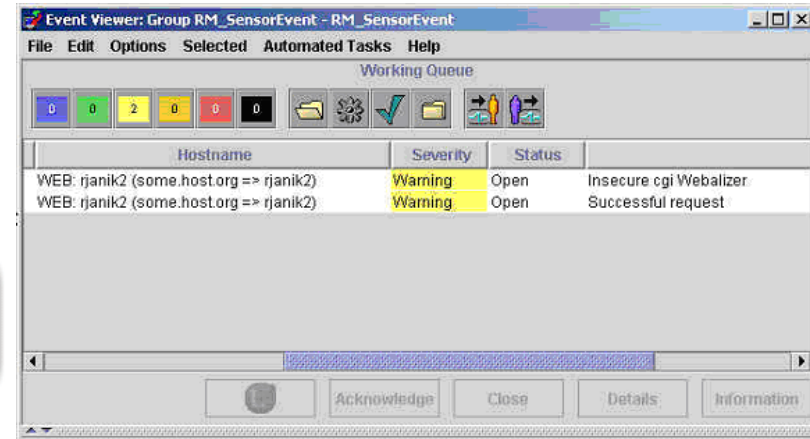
Event Viewer: Group RM_SensorEvent - RM_SensorEvent

File Edit Options Selected Automated Tasks Help

Working Queue

0 0 2 0 0 0

| Hostname | Severity | Status | |
|---|---|---|---|
| WEB: rjanik2 (some.host.org => rjanik2) | Warning | Open | Insecure cgi Webalizer |
| WEB: rjanik2 (some.host.org => rjanik2) | Warning | Open | Successful request |

Acknowledge Close Details Information